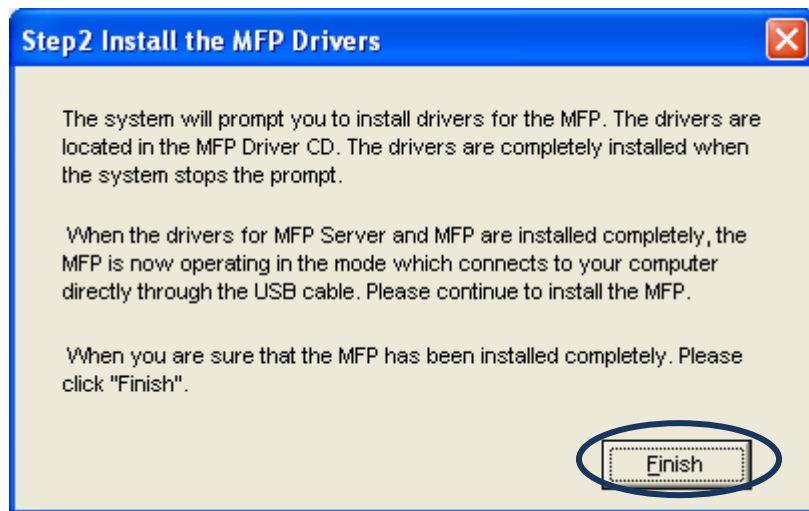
Step2 Install the MFP Drivers

The system will prompt you to install drivers for the MFP. The drivers are located in the MFP Driver CD. The drivers are completely installed when the system stops the prompt.

When the drivers for MFP Server and MFP are installed completely, the MFP is now operating in the mode which connects to your computer directly through the USB cable. Please continue to install the MFP.

When you are sure that the MFP has been installed completely. Please click "Finish".

Finish